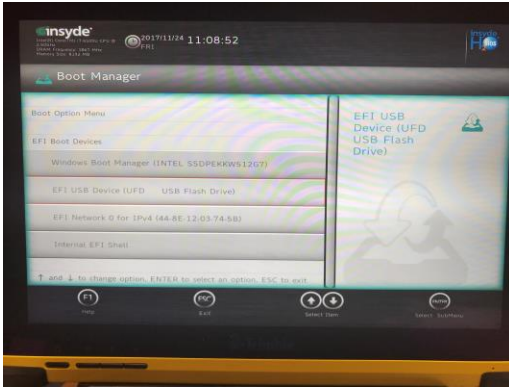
insyde

2017/11/24 11:08:52
FRI

Boot Manager

Boot Option Menu

EFI Boot Devices

Windows Boot Manager (INTEL SSDPEKKW512G7)

EFI USB Device (UFD USB Flash Drive)

EFI Network 0 for IPv4 (44-8E-12-03-74-5B)

Internal EFI Shell

↑ and ↓ to change option, ENTER to select an option, ESC to exit

EFI USB Device (UFD USB Flash Drive)

F1 Help

ESC Exit

Select Item

Select SubMenu